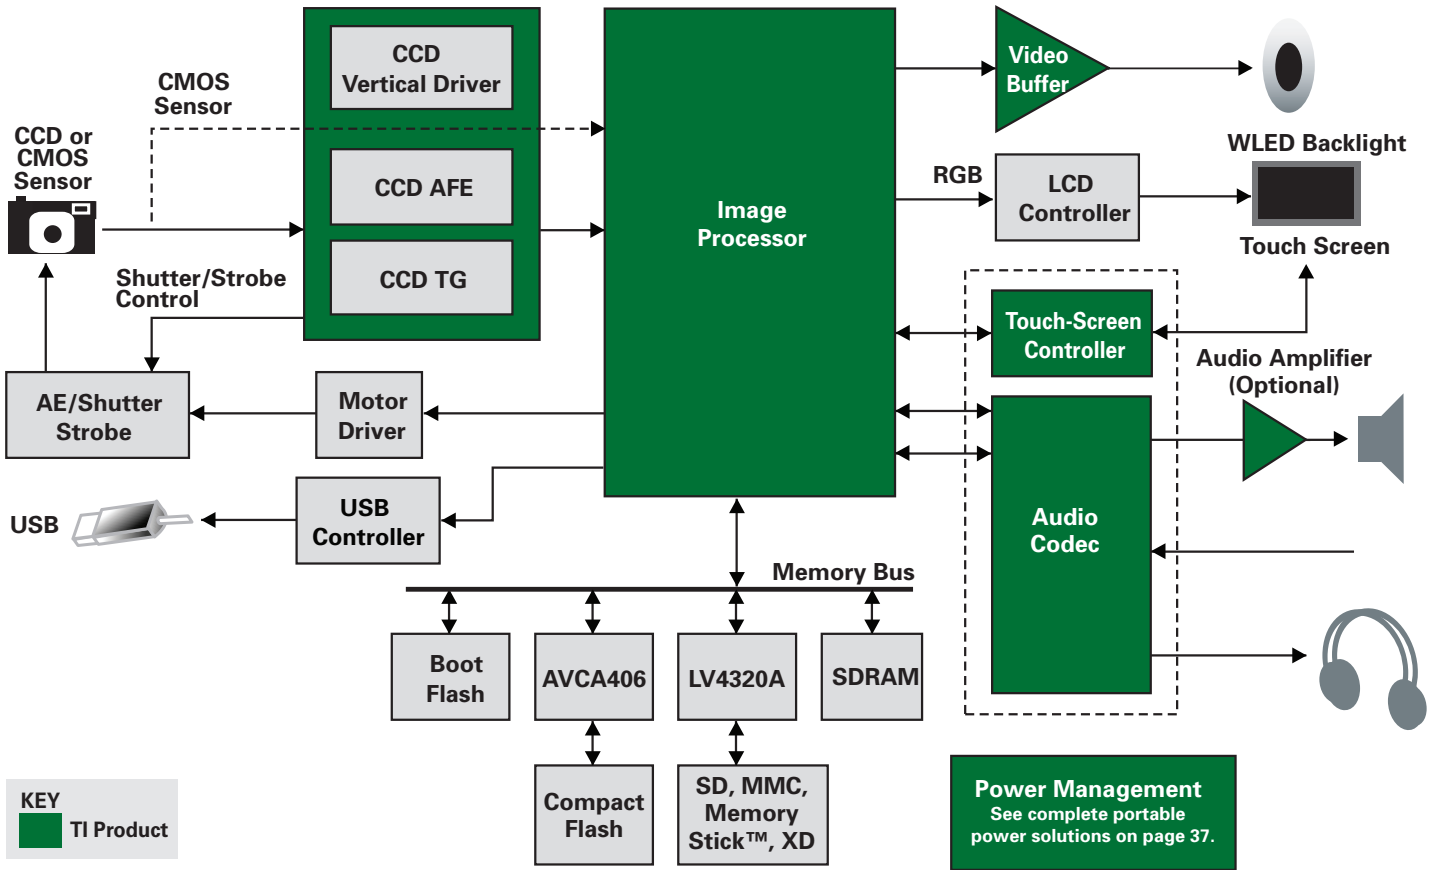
CCD Vertical Driver

CMOS Sensor

CCD or CMOS Sensor

CCD AFE

CCD TG

Shutter/Strobe Control

Image Processor

Video Buffer

RGB

LCD Controller

WLED Backlight

Touch Screen

Touch-Screen Controller

Audio Amplifier (Optional)

AE/Shutter Strobe

Motor Driver

Audio Codec

USB

USB Controller

Memory Bus

Boot Flash

AVCA406

LV4320A

SDRAM

Compact Flash

SD, MMC, Memory Stick™, XD

KEY

TI Product

Power Management
See complete portable power solutions on page 37.